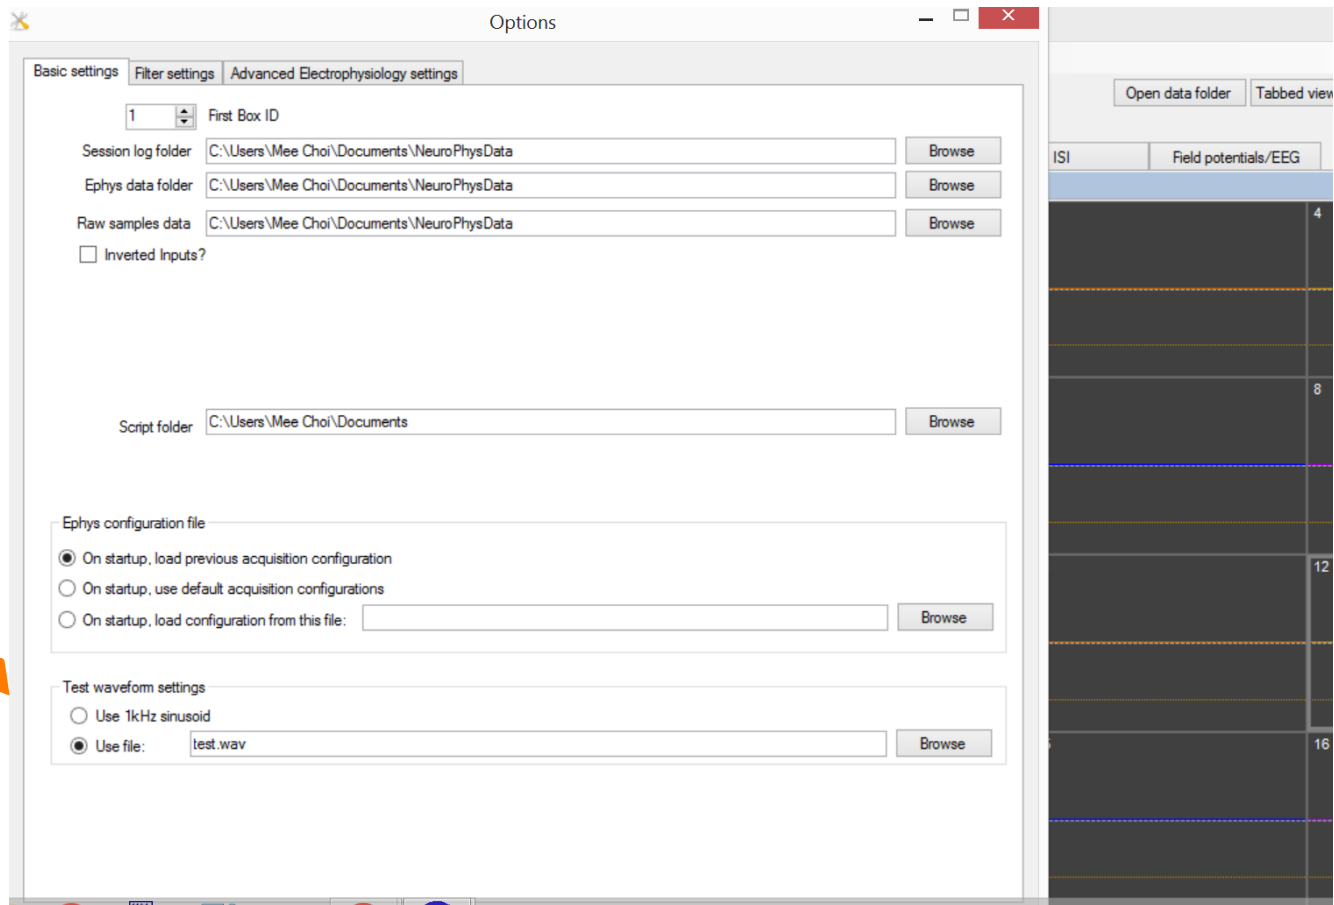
Options

Basic settings | Filter settings | Advanced Electrophysiology settings

1 First Box ID

Session log folder C:\Users\Mee Choi\Documents\NeuroPhysData Browse

Ephys data folder C:\Users\Mee Choi\Documents\NeuroPhysData Browse

Raw samples data C:\Users\Mee Choi\Documents\NeuroPhysData Browse

Inverted Inputs?

Script folder C:\Users\Mee Choi\Documents Browse

Ephys configuration file

On startup, load previous acquisition configuration

On startup, use default acquisition configurations

On startup, load configuration from this file: Browse

Test waveform settings

Use 1kHz sinusoid

Use file: test.wav Browse

Open data folder | Tabbed view

ISI | Field potentials/EEG

4

8

12

16